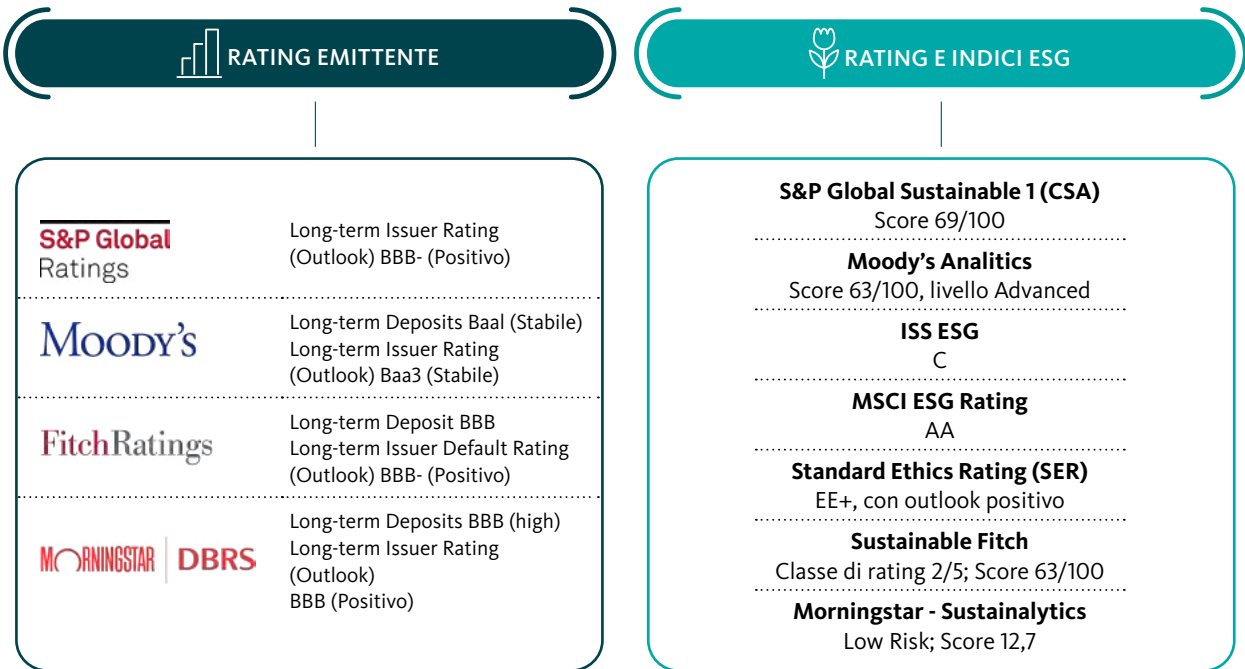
RATING EMITTENTE

RATING E INDICI ESG

S&P Global Ratings

Long-term Issuer Rating (Outlook) BBB- (Positivo)

MOODY'S

Long-term Deposits Baal (Stabile)
Long-term Issuer Rating (Outlook) Baa3 (Stabile)

FitchRatings

Long-term Deposit BBB
Long-term Issuer Default Rating (Outlook) BBB- (Positivo)

MORNINGSTAR | DBRS

Long-term Deposits BBB (high)
Long-term Issuer Rating (Outlook)
BBB (Positivo)

S&P Global Sustainable 1 (CSA)
Score 69/100

Moody's Analitics
Score 63/100, livello Advanced

ISS ESG
C

MSCI ESG Rating
AA

Standard Ethics Rating (SER)
EE+, con outlook positivo

Sustainable Fitch
Classe di rating 2/5; Score 63/100

Morningstar - Sustainalytics
Low Risk; Score 12,7